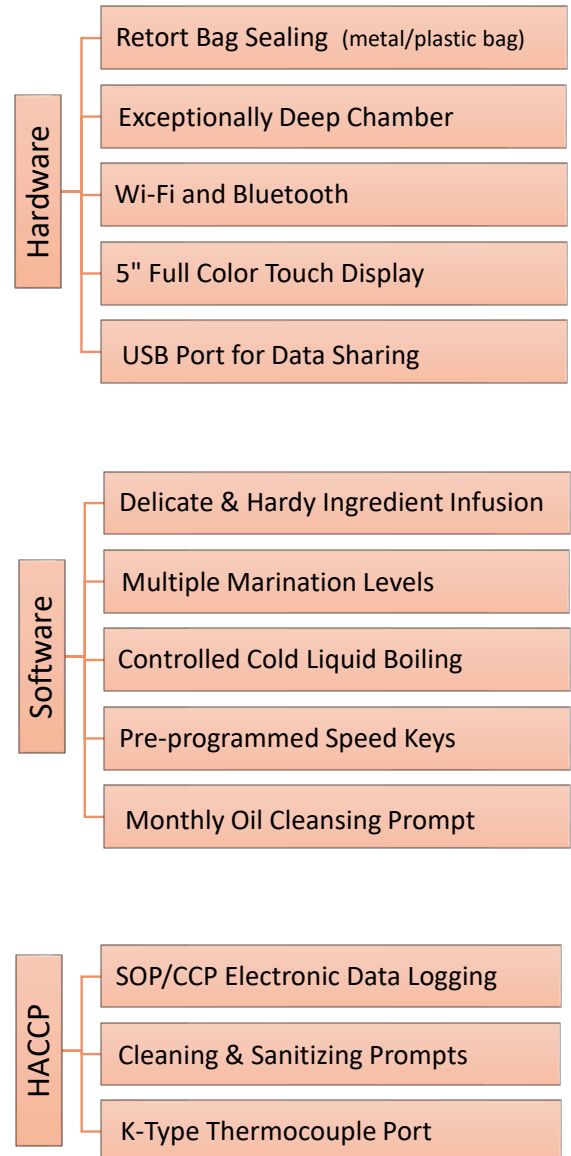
Hardware

Retort Bag Sealing (metal/plastic bag)

Exceptionally Deep Chamber

Wi-Fi and Bluetooth

5" Full Color Touch Display

USB Port for Data Sharing

Software

Delicate & Hardy Ingredient Infusion

Multiple Marination Levels

Controlled Cold Liquid Boiling

Pre-programmed Speed Keys

Monthly Oil Cleansing Prompt

HACCP

SOP/CCP Electronic Data Logging

Cleaning & Sanitizing Prompts

K-Type Thermocouple Port